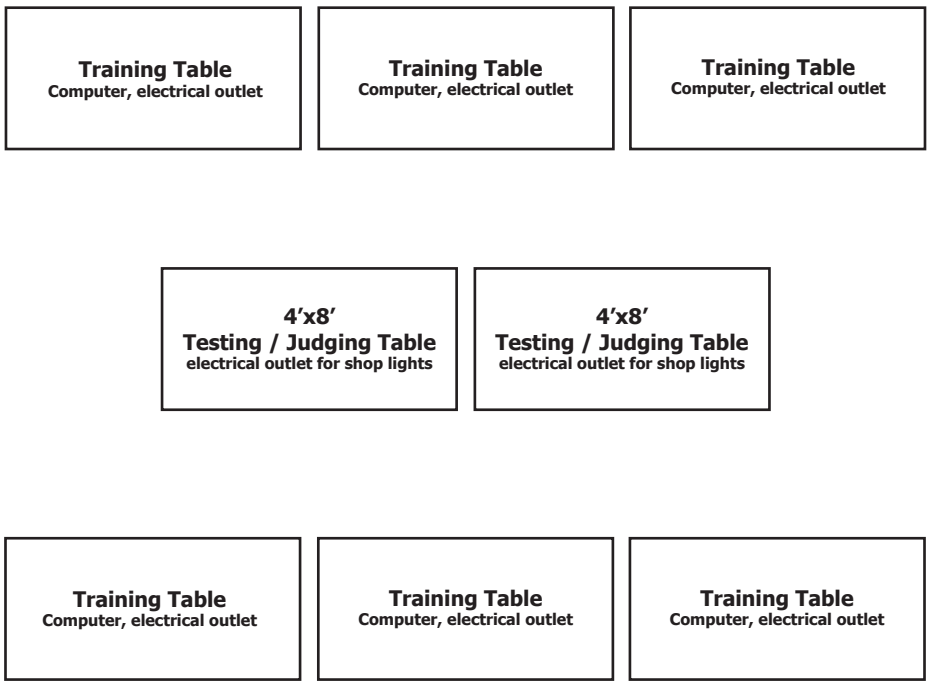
Training Table
Computer, electrical outlet

Training Table
Computer, electrical outlet

Training Table
Computer, electrical outlet

4’x8’
Testing / Judging Table
electrical outlet for shop lights

4’x8’
Testing / Judging Table
electrical outlet for shop lights

Training Table
Computer, electrical outlet

Training Table
Computer, electrical outlet

Training Table
Computer, electrical outlet